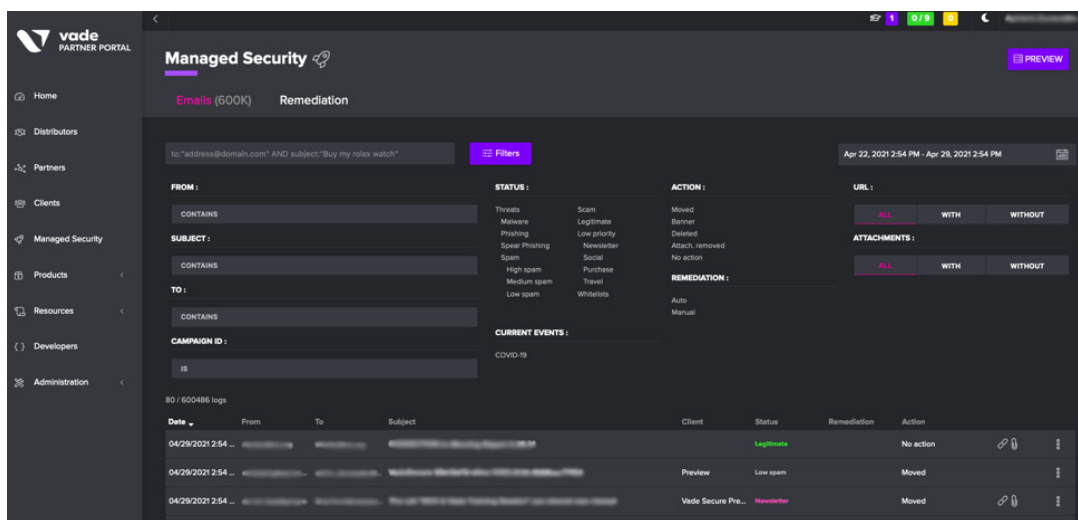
vade
PARTNER PORTAL

Home
Distributors
Partners
Clients
Managed Security
Products
Resources
Developers
Administration

1 0/9 0

Managed Security

PREVIEW

Emails (600K) Remediation

to:"address@domain.com" AND subject:"Buy my rolex watch"

Filters

Apr 22, 2021 2:54 PM - Apr 29, 2021 2:54 PM

FROM :
CONTAINS
SUBJECT :
CONTAINS
TO :
CONTAINS
CAMPAIGN ID :
IS

STATUS :
Threats
Malware
Phishing
Spear Phishing
Spam
High spam
Medium spam
Low spam
Scam
Legitimate
Low priority
Newsletter
Social
Purchase
Travel
Whitelists

CURRENT EVENTS :
COVID-19

ACTION :
Moved
Banner
Deleted
Attach. removed
No action

REMEDIATION :
Auto
Manual

URL :
ALL WITH WITHOUT
ATTACHMENTS :
ALL WITH WITHOUT

80 / 600486 logs

| Date | From | To | Subject | Client | Status | Remediation | Action |
|---|---|---|---|---|---|---|---|
| 04/29/2021 2:54 ... | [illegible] | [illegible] | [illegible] | | Legitimate | | No action |
| 04/29/2021 2:54 ... | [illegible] | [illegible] | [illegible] | Preview | Low spam | | Moved |
| 04/29/2021 2:54 ... | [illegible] | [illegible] | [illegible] | Vade Secure Pre... | Newsletter | | Moved |